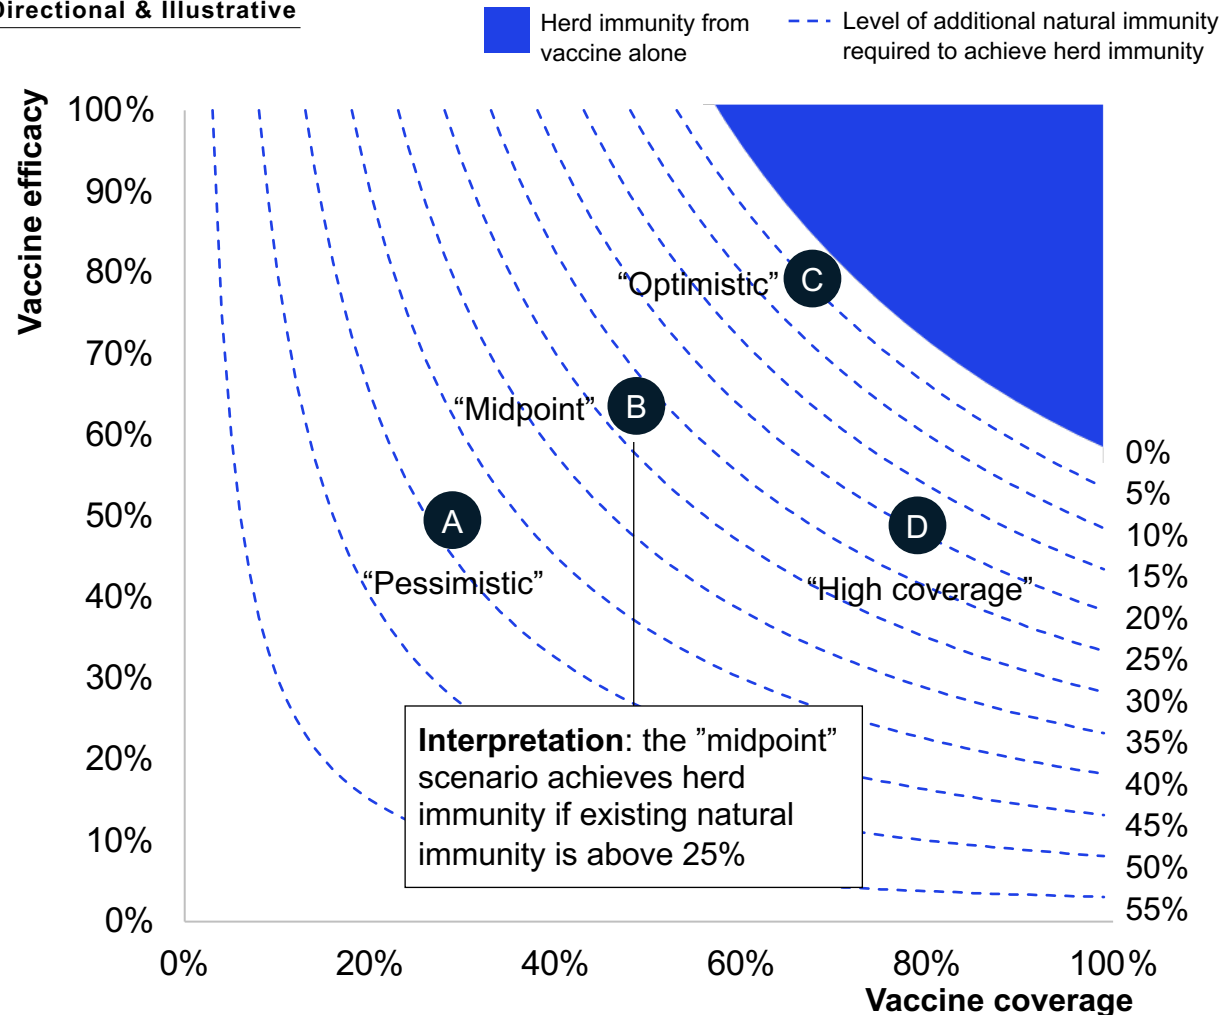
Directional & Illustrative

Herd immunity from vaccine alone

Level of additional natural immunity required to achieve herd immunity

Vaccine efficacy

100%
90%
80%
70%
60%
50%
40%
30%
20%
10%
0%

“Optimistic” C

“Midpoint” B

A

“Pessimistic”

D

“High coverage”

Interpretation: the ”midpoint” scenario achieves herd immunity if existing natural immunity is above 25%

0%
5%
10%
15%
20%
25%
30%
35%
40%
45%
50%
55%

0%
20%
40%
60%
80%
100%

Vaccine coverage